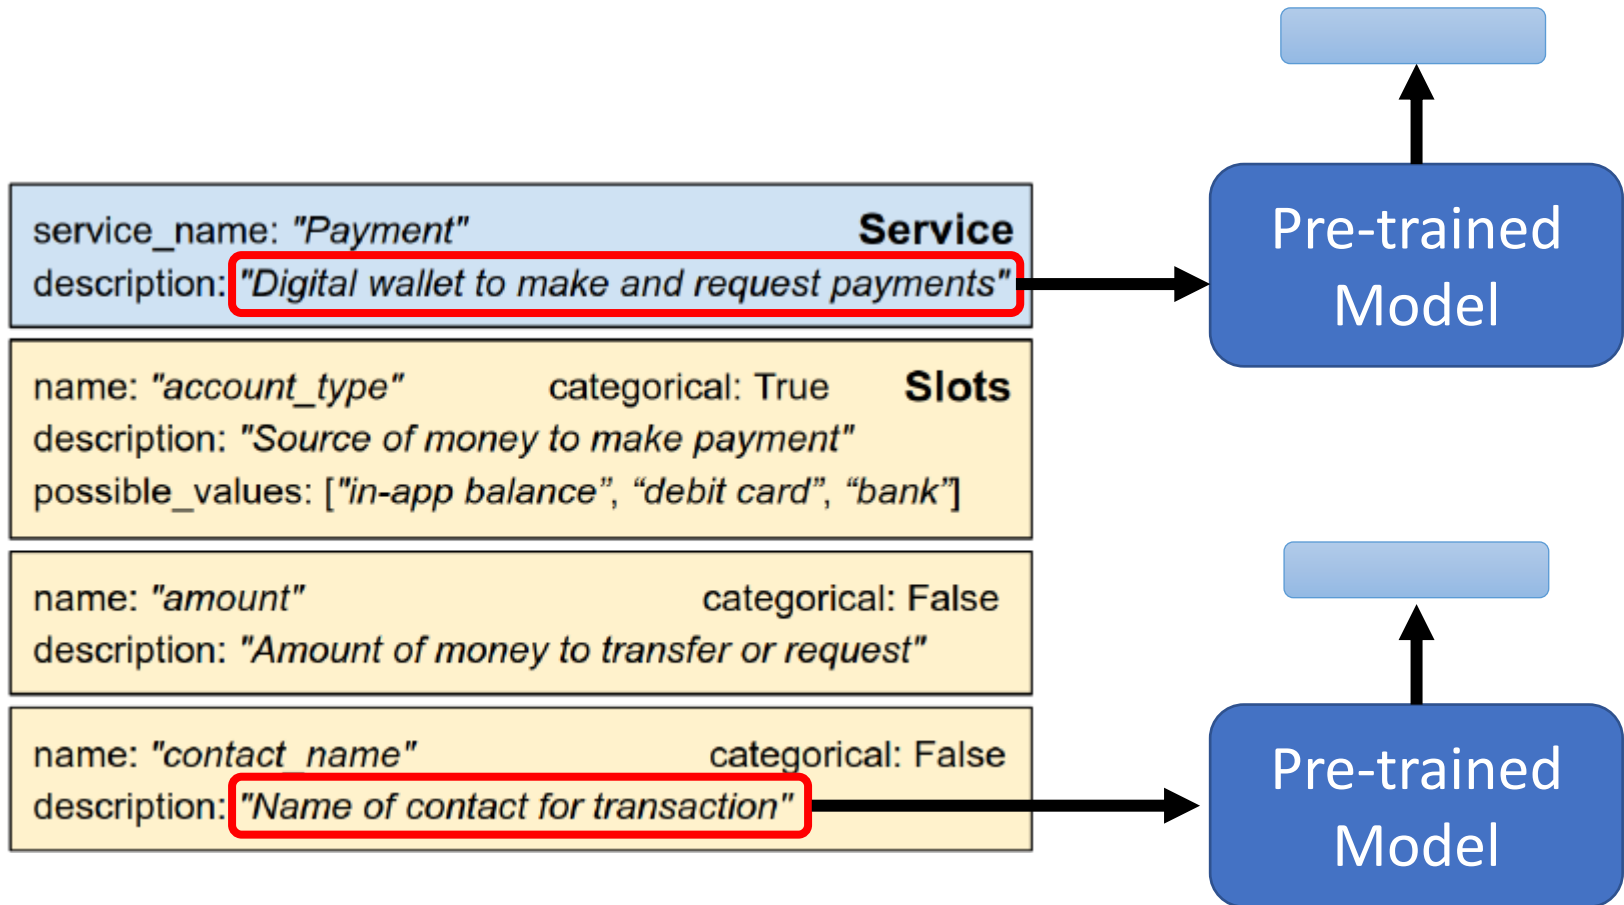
service_name: "Payment" **Service**
description: "Digital wallet to make and request payments"

name: "account_type" categorical: True **Slots**
description: "Source of money to make payment"
possible_values: ["in-app balance", "debit card", "bank"]

name: "amount" categorical: False
description: "Amount of money to transfer or request"

name: "contact_name" categorical: False
description: "Name of contact for transaction"

Pre-trained Model

Pre-trained Model